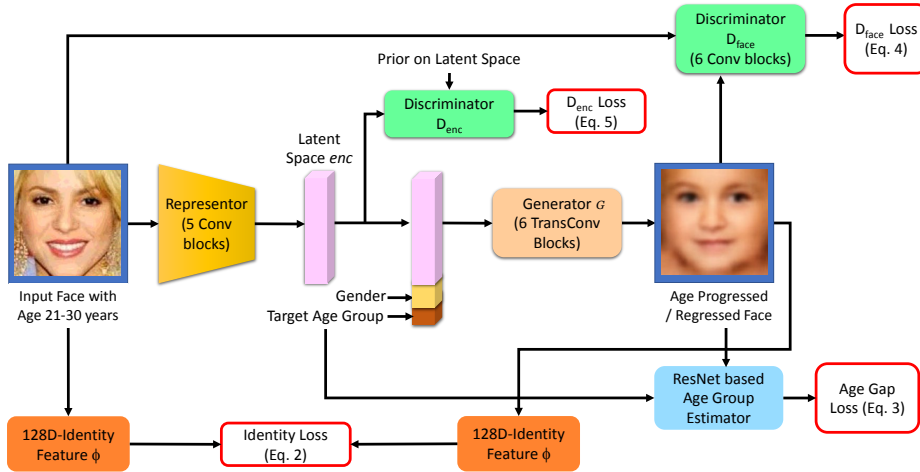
Discriminator $D_{face}$ (6 Conv blocks)

$D_{face}$ Loss (Eq. 4)

Prior on Latent Space

Discriminator $D_{enc}$

$D_{enc}$ Loss (Eq. 5)

Latent Space *enc*

Representor (5 Conv blocks)

Generator $G$ (6 TransConv Blocks)

Input Face with Age 21-30 years

Gender

Target Age Group

Age Progressed / Regressed Face

ResNet based Age Group Estimator

Age Gap Loss (Eq. 3)

128D-Identity Feature $\phi$

Identity Loss (Eq. 2)

128D-Identity Feature $\phi$